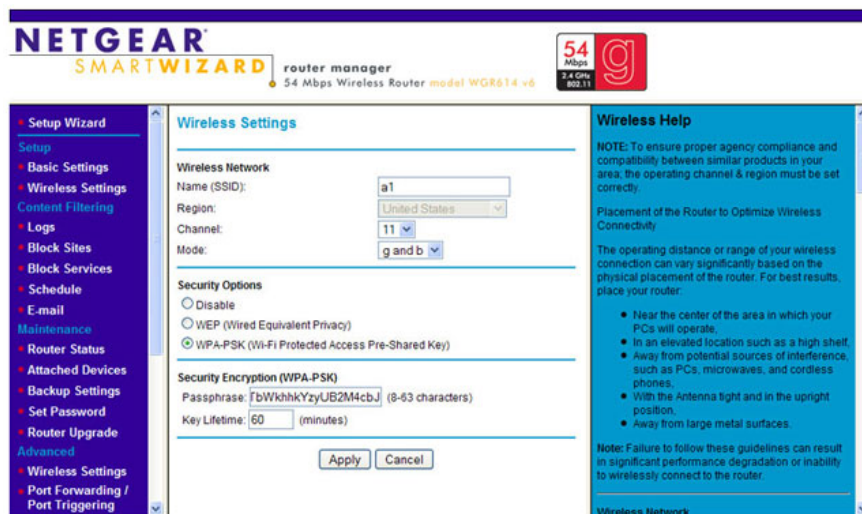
NETGEAR
SMARTWIZARD
router manager
54 Mbps Wireless Router model WGR614 v6

54 Mbps
2.4 GHz 802.11
g

Setup Wizard
Setup
Basic Settings
Wireless Settings
Content Filtering
Logs
Block Sites
Block Services
Schedule
E-mail
Maintenance
Router Status
Attached Devices
Backup Settings
Set Password
Router Upgrade
Advanced
Wireless Settings
Port Forwarding / Port Triggering

Wireless Settings

Wireless Network
Name (SSID): a1
Region: United States
Channel: 11
Mode: g and b

Security Options
Disable
WEP (Wired Equivalent Privacy)
WPA-PSK (Wi-Fi Protected Access Pre-Shared Key)

Security Encryption (WPA-PSK)
Passphrase: fbWkhhkYzyUB2M4cbJ (8-63 characters)
Key Lifetime: 60 (minutes)

Apply Cancel

Wireless Help

NOTE: To ensure proper agency compliance and compatibility between similar products in your area, the operating channel & region must be set correctly.

Placement of the Router to Optimize Wireless Connectivity

The operating distance or range of your wireless connection can vary significantly based on the physical placement of the router. For best results, place your router:

Near the center of the area in which your PCs will operate,
In an elevated location such as a high shelf,
Away from potential sources of interference, such as PCs, microwaves, and cordless phones,
With the Antenna tight and in the upright position,
Away from large metal surfaces.

Note: Failure to follow these guidelines can result in significant performance degradation or inability to wirelessly connect to the router.

Wireless Network